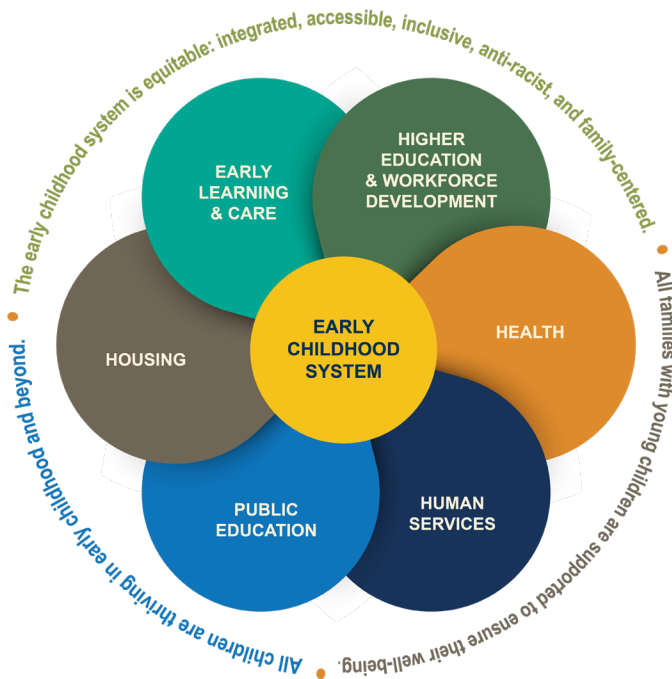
The early childhood system is equitable: integrated, accessible, inclusive, anti-racist, and family-centered.

All families with young children are supported to ensure their well-being.

All children are thriving in early childhood and beyond.

EARLY LEARNING & CARE

HIGHER EDUCATION & WORKFORCE DEVELOPMENT

HOUSING

EARLY CHILDHOOD SYSTEM

HEALTH

PUBLIC EDUCATION

HUMAN SERVICES